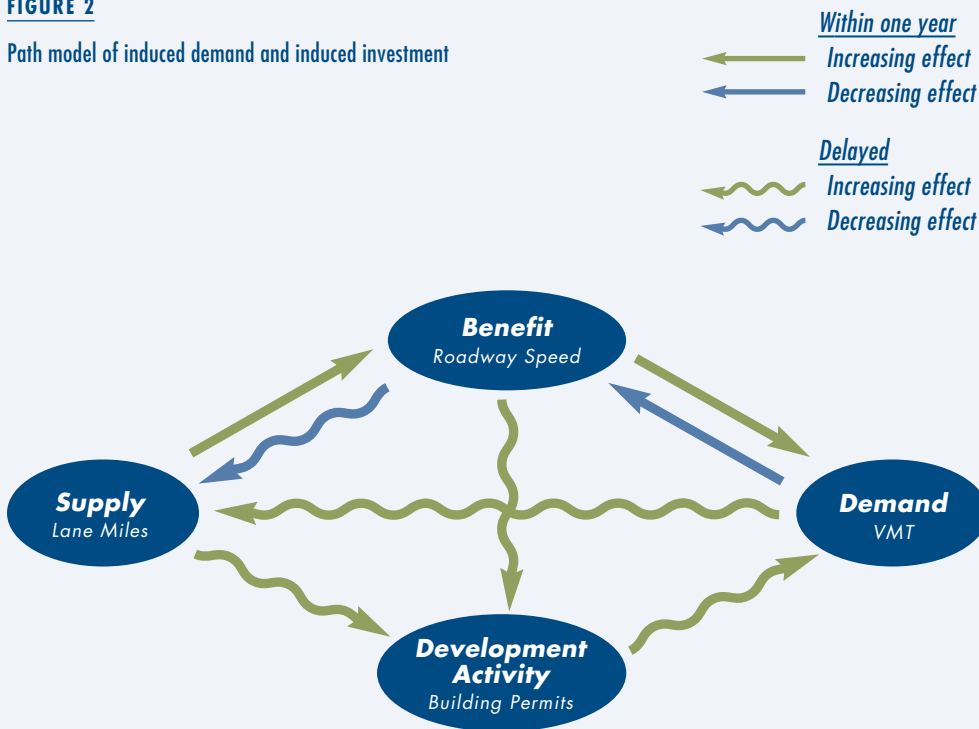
FIGURE 2

Path model of induced demand and induced investment

Within one year
Increasing effect
Decreasing effect

Delayed
Increasing effect
Decreasing effect

Benefit
Roadway Speed

Supply
Lane Miles

Demand
VMT

Development Activity
Building Permits